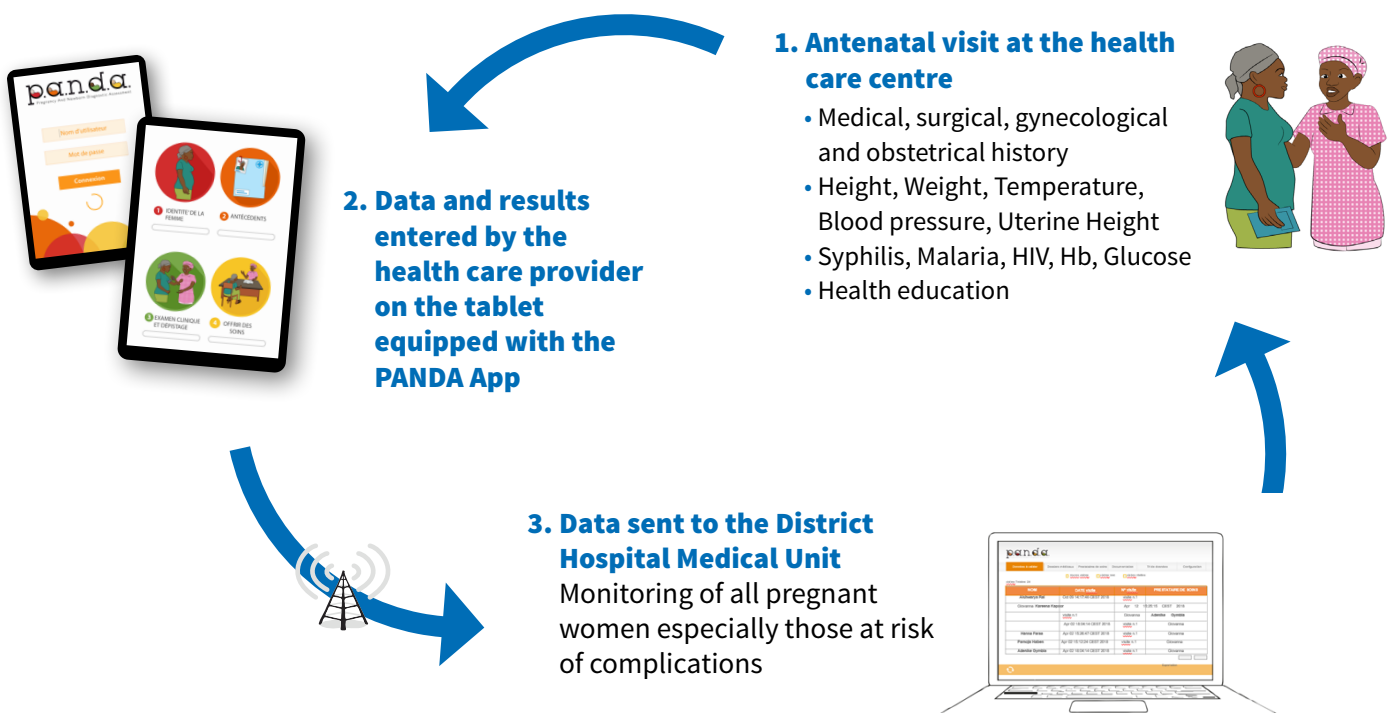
1. Antenatal visit at the health care centre

• Medical, surgical, gynecological and obstetrical history
• Height, Weight, Temperature, Blood pressure, Uterine Height
• Syphilis, Malaria, HIV, Hb, Glucose
• Health education

panda
Pregnancy And Newborn Diagnostic Assessment
Nom d'utilisateur
Mot de passe
Connexion

1 IDENTITE DE LA FEMME
2 ANTECEDENTS
3 EXAMEN CLINIQUE ET DÉPISTAGE
4 OFFRIR DES SOINS

2. Data and results entered by the health care provider on the tablet equipped with the PANDA App

3. Data sent to the District Hospital Medical Unit
Monitoring of all pregnant women especially those at risk of complications

panda
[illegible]